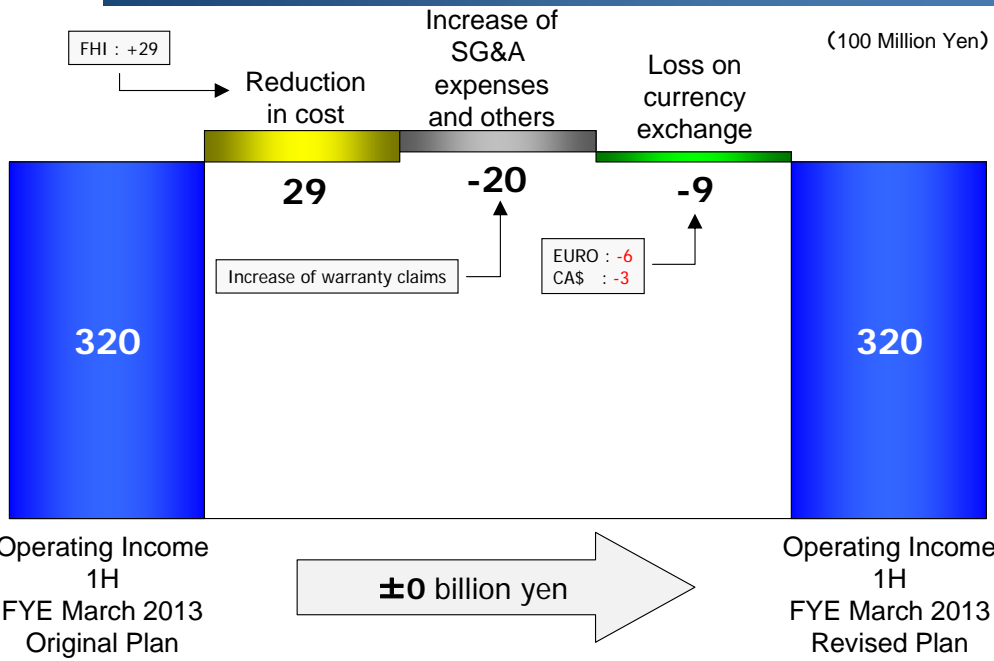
(100 Million Yen)

FHI : +29

Reduction in cost

29

Increase of SG&A expenses and others

-20

Increase of warranty claims

Loss on currency exchange

-9

EURO : -6
CA$ : -3

320

320

Operating Income 1H FYE March 2013 Original Plan

±0 billion yen

Operating Income 1H FYE March 2013 Revised Plan